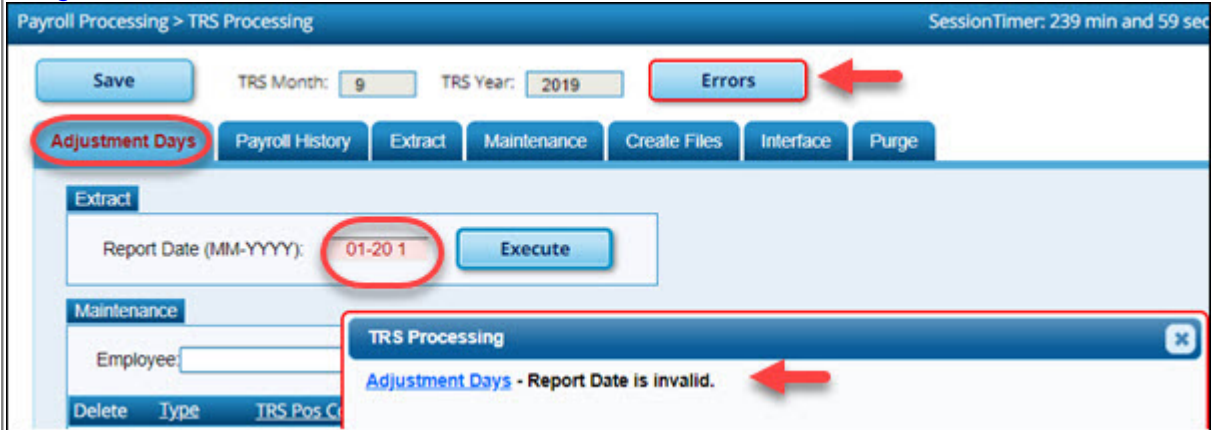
Payroll Processing > TRS Processing

SessionTimer: 239 min and 59 sec

Save

TRS Month: 9

TRS Year: 2019

Errors

Adjustment Days

Payroll History

Extract

Maintenance

Create Files

Interface

Purge

Extract

Report Date (MM-YYYY): 01-20 1

Execute

Maintenance

Employee:

Delete

Type

TRS Pos C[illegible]

TRS Processing

Adjustment Days - Report Date is invalid.